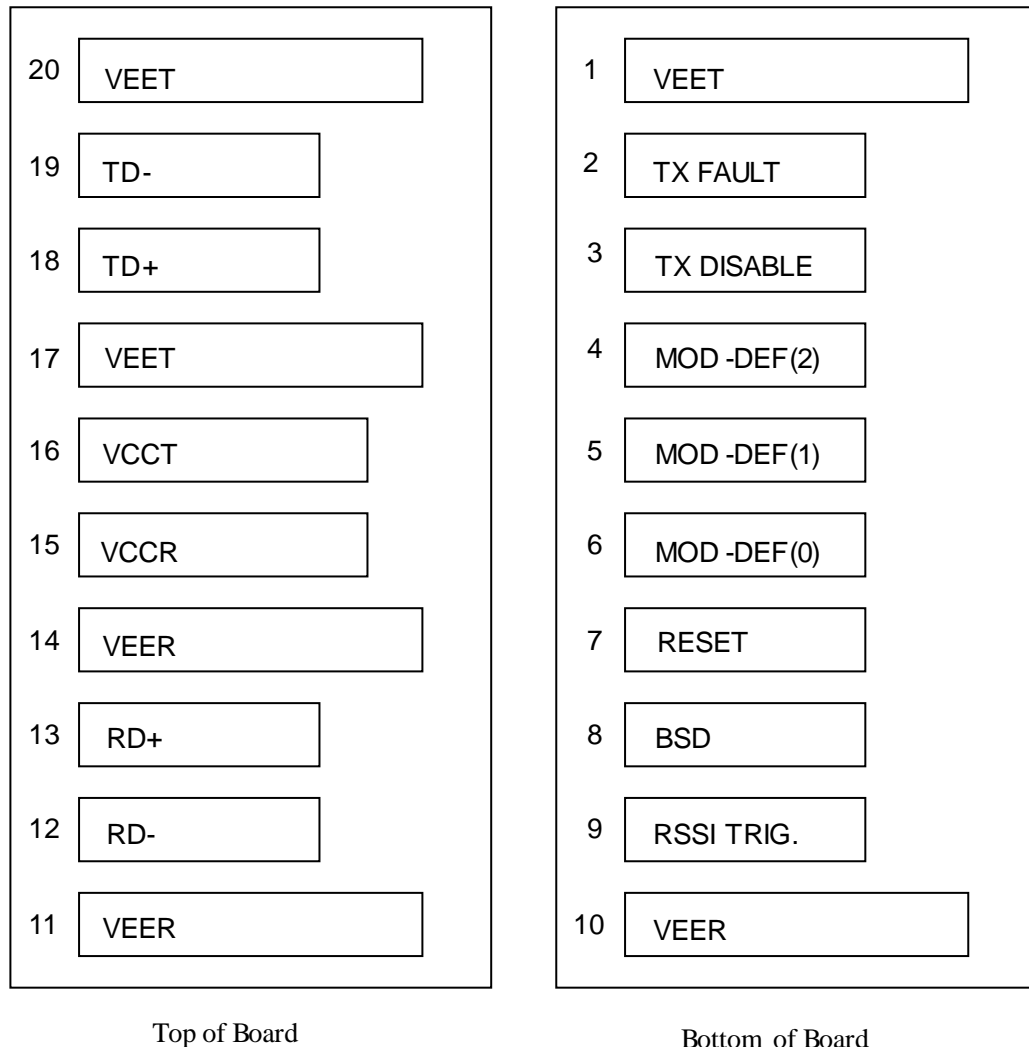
20 VEET

19 TD-

18 TD+

17 VEET

16 VCCT

15 VCCR

14 VEER

13 RD+

12 RD-

11 VEER

Top of Board

1 VEET

2 TX FAULT

3 TX DISABLE

4 MOD -DEF(2)

5 MOD -DEF(1)

6 MOD -DEF(0)

7 RESET

8 BSD

9 RSSI TRIG.

10 VEER

Bottom of Board